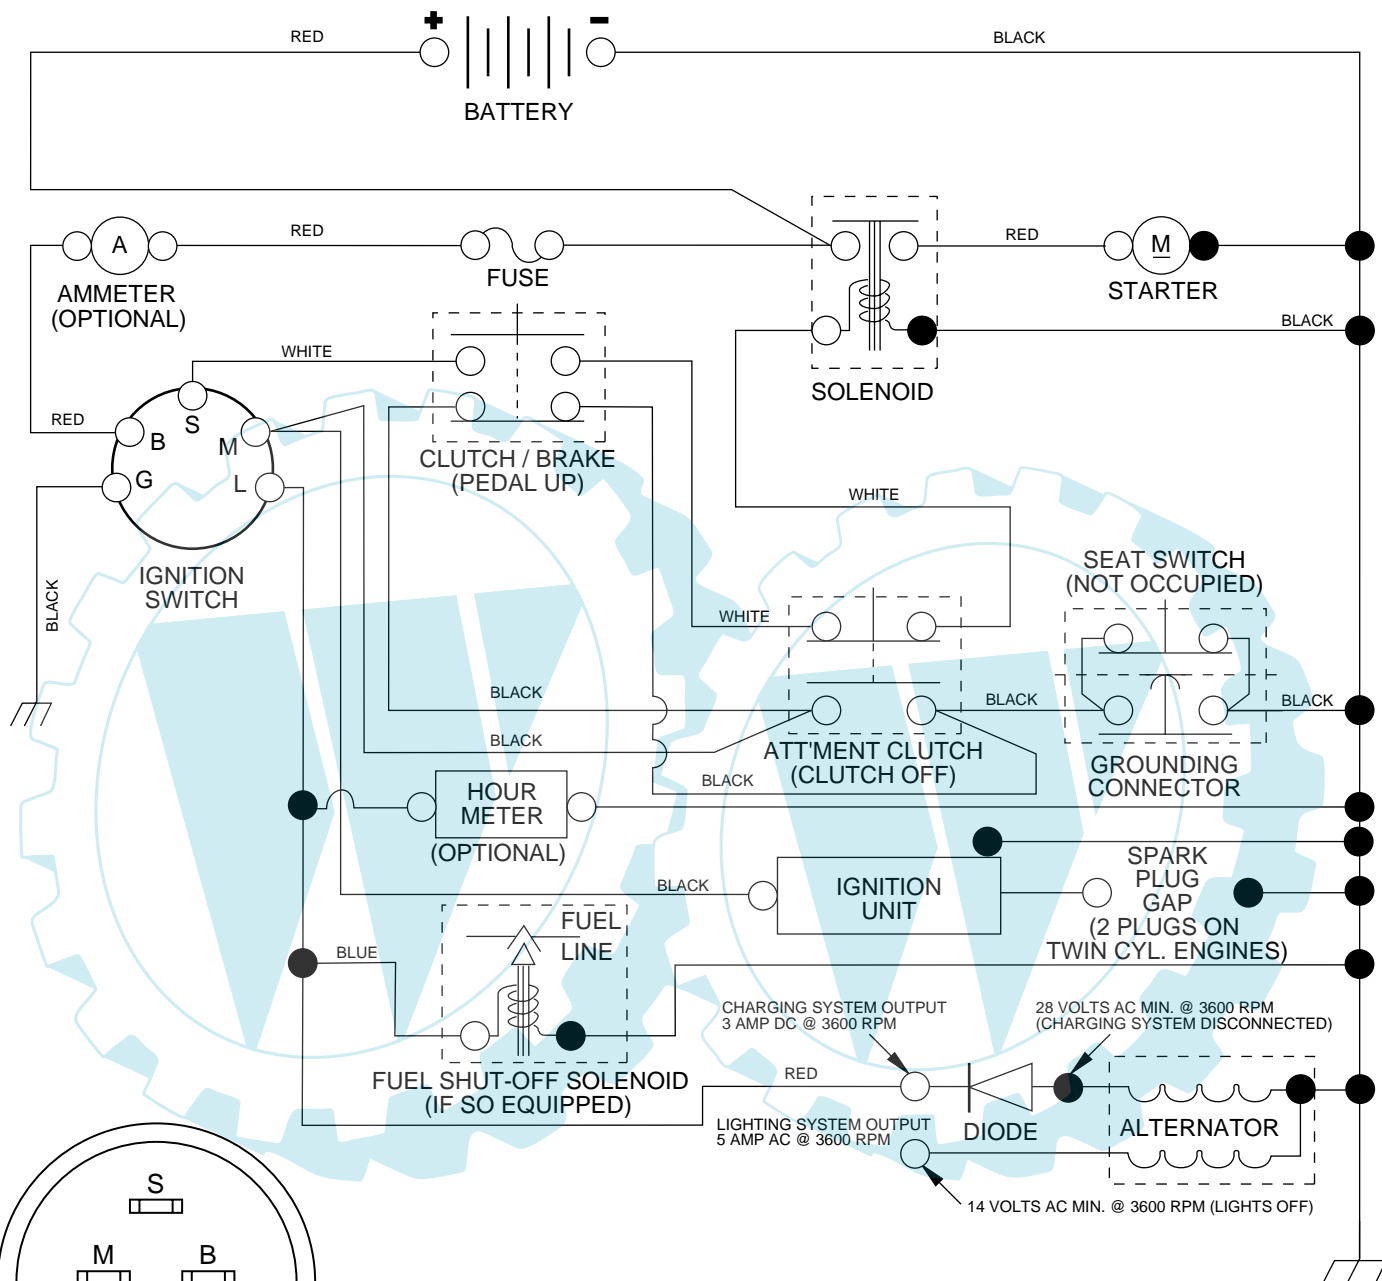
RED

+

-

BLACK

BATTERY

A

RED

M

RED

AMMETER (OPTIONAL)

FUSE

STARTER

BLACK

WHITE

SOLENOID

RED

S

B

M

G

L

CLUTCH / BRAKE (PEDAL UP)

WHITE

IGNITION SWITCH

SEAT SWITCH (NOT OCCUPIED)

BLACK

WHITE

BLACK

BLACK

BLACK

BLACK

ATT'MENT CLUTCH (CLUTCH OFF)

GROUNDING CONNECTOR

BLACK

HOUR METER

(OPTIONAL)

SPARK PLUG GAP

BLACK

IGNITION UNIT

(2 PLUGS ON TWIN CYL. ENGINES)

FUEL LINE

BLUE

CHARGING SYSTEM OUTPUT 3 AMP DC @ 3600 RPM

28 VOLTS AC MIN. @ 3600 RPM (CHARGING SYSTEM DISCONNECTED)

FUEL SHUT-OFF SOLENOID (IF SO EQUIPPED)

RED

LIGHTING SYSTEM OUTPUT 5 AMP AC @ 3600 RPM

DIODE

ALTERNATOR

14 VOLTS AC MIN. @ 3600 RPM (LIGHTS OFF)

S

M

B